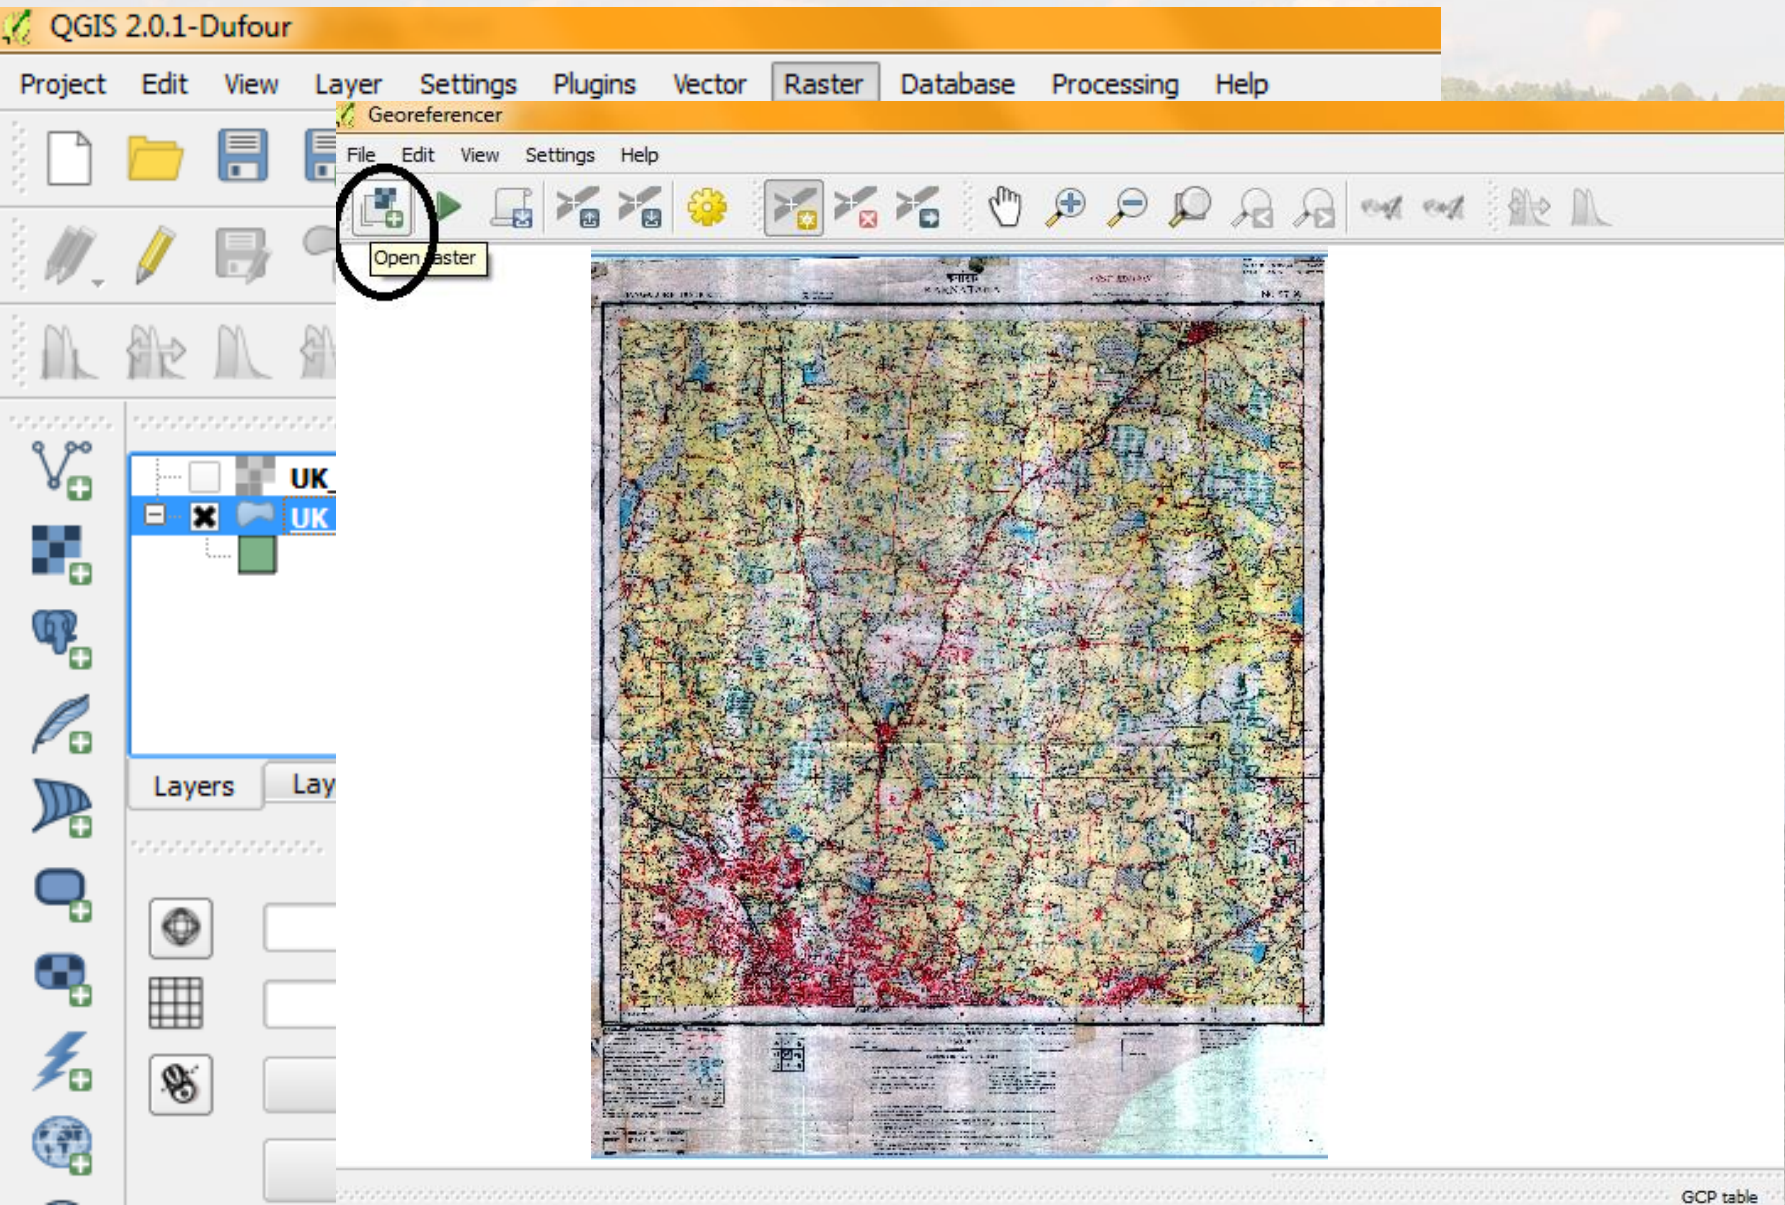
QGIS 2.0.1-Dufour

Project Edit View Layer Settings Plugins Vector Raster Database Processing Help

Georeferencer

File Edit View Settings Help

Open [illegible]aster

UK_

UK

Layers

Lay

कर्नाटक
KARNATAKA

GCP table